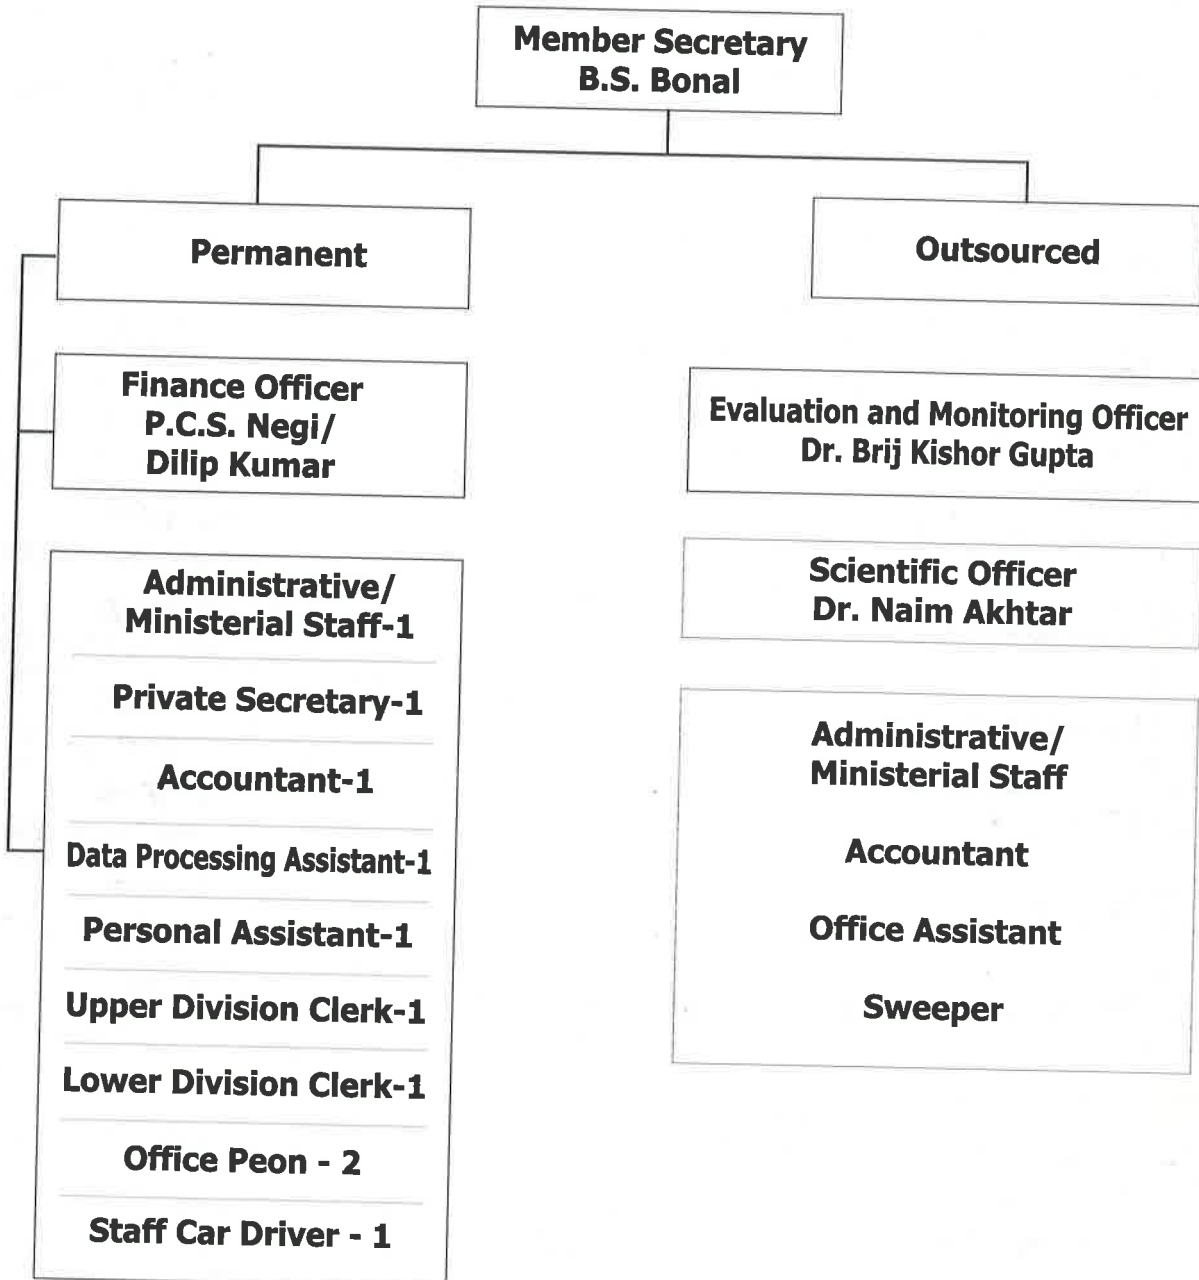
Member Secretary
B.S. Bonal

Permanent

Finance Officer
P.C.S. Negi/
Dilip Kumar

Administrative/
Ministerial Staff-1

Private Secretary-1

Accountant-1

Data Processing Assistant-1

Personal Assistant-1

Upper Division Clerk-1

Lower Division Clerk-1

Office Peon - 2

Staff Car Driver - 1

Outsourced

Evaluation and Monitoring Officer
Dr. Brij Kishor Gupta

Scientific Officer
Dr. Naim Akhtar

Administrative/
Ministerial Staff

Accountant

Office Assistant

Sweeper